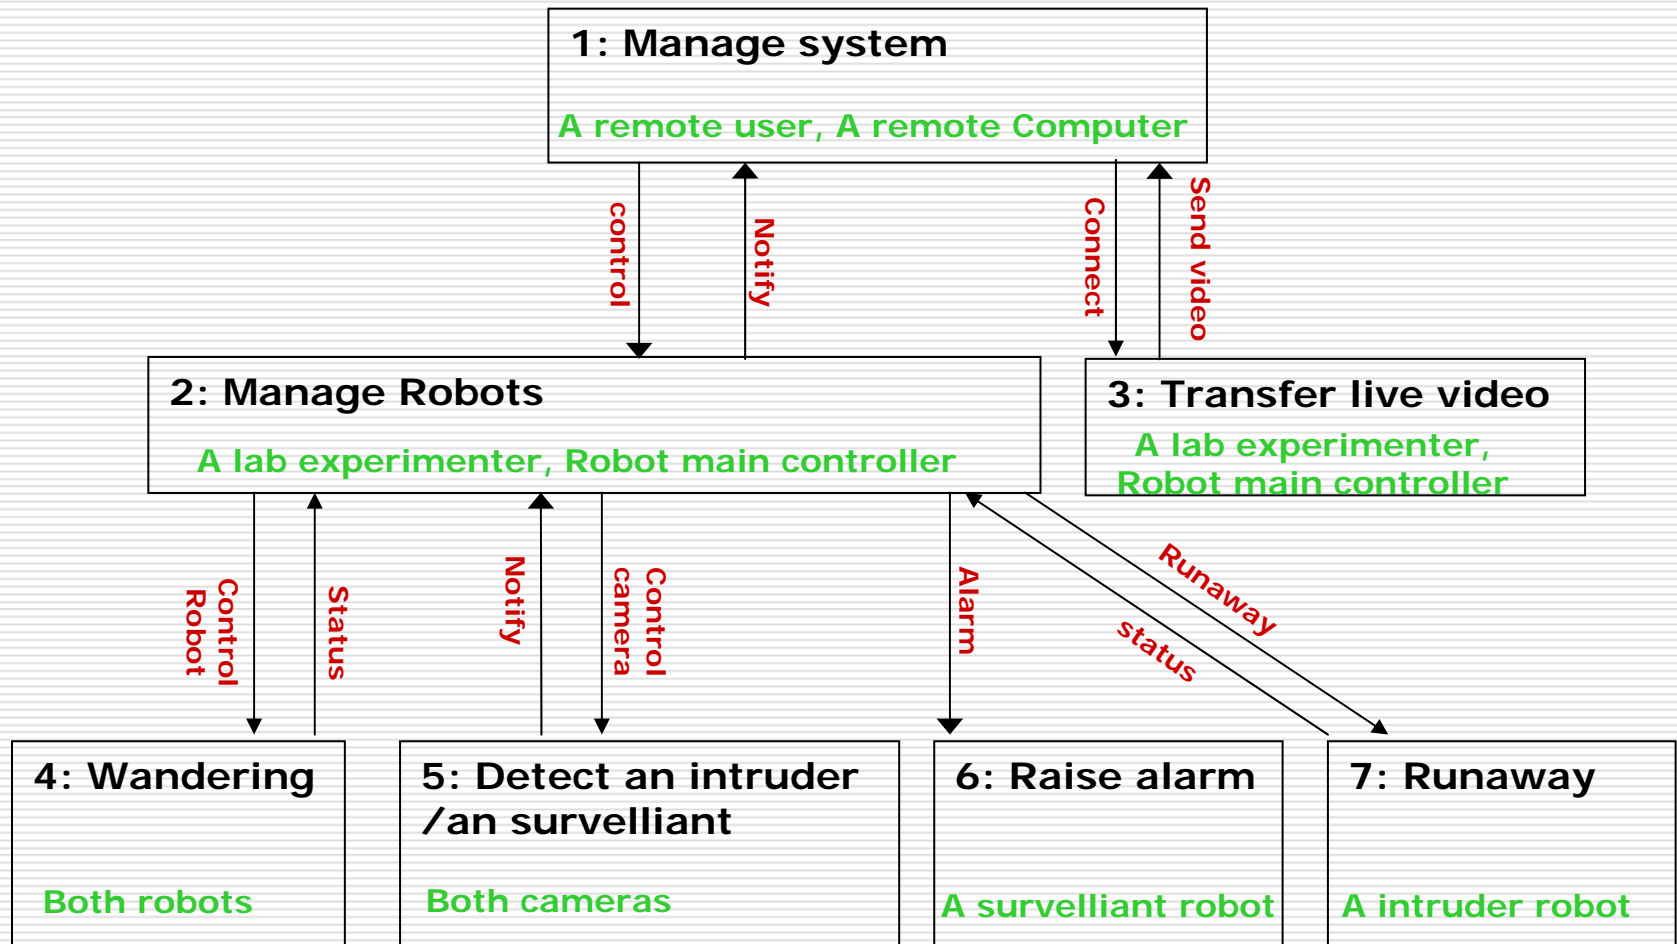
1: Manage system

A remote user, A remote Computer

control

Notify

Connect

Send video

2: Manage Robots

A lab experimenter, Robot main controller

3: Transfer live video

A lab experimenter, Robot main controller

Control Robot

Status

Notify

Control camera

Alarm

Runaway

status

4: Wandering

Both robots

5: Detect an intruder /an survelliant

Both cameras

6: Raise alarm

A survelliant robot

7: Runaway

A intruder robot